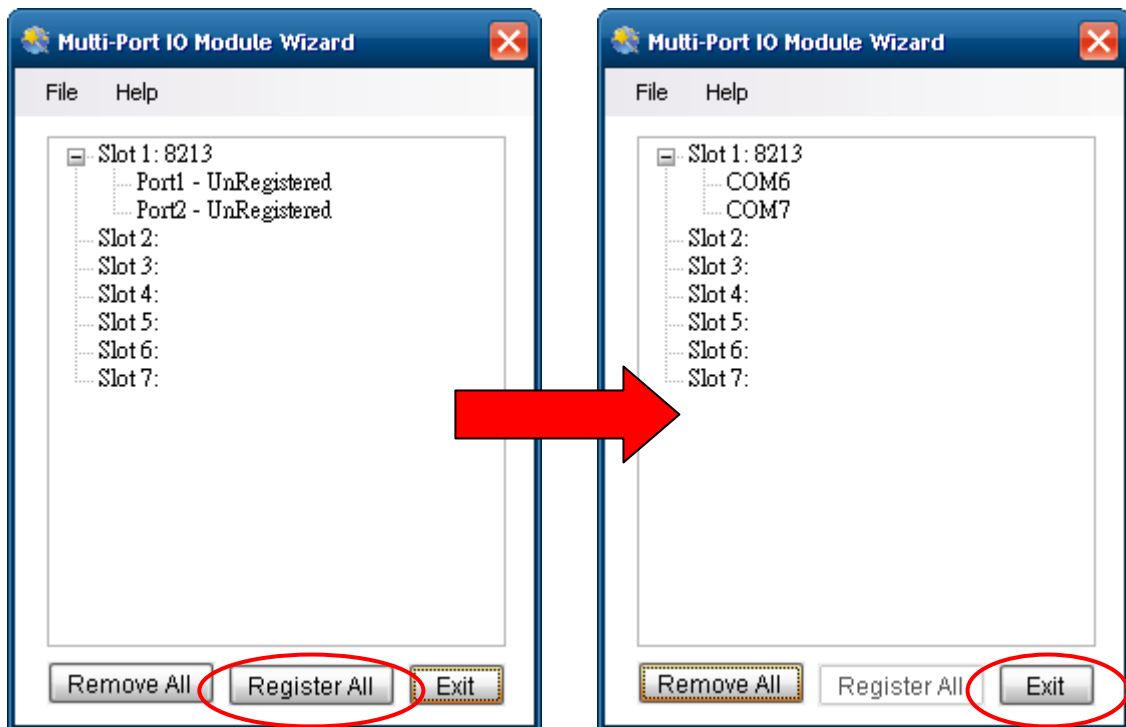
Multi-Port IO Module Wizard

File Help

Slot 1: 8213
Port1 - UnRegistered
Port2 - UnRegistered
Slot 2:
Slot 3:
Slot 4:
Slot 5:
Slot 6:
Slot 7:

Remove All Register All Exit

Multi-Port IO Module Wizard

File Help

Slot 1: 8213
COM6
COM7
Slot 2:
Slot 3:
Slot 4:
Slot 5:
Slot 6:
Slot 7:

Remove All Register All Exit